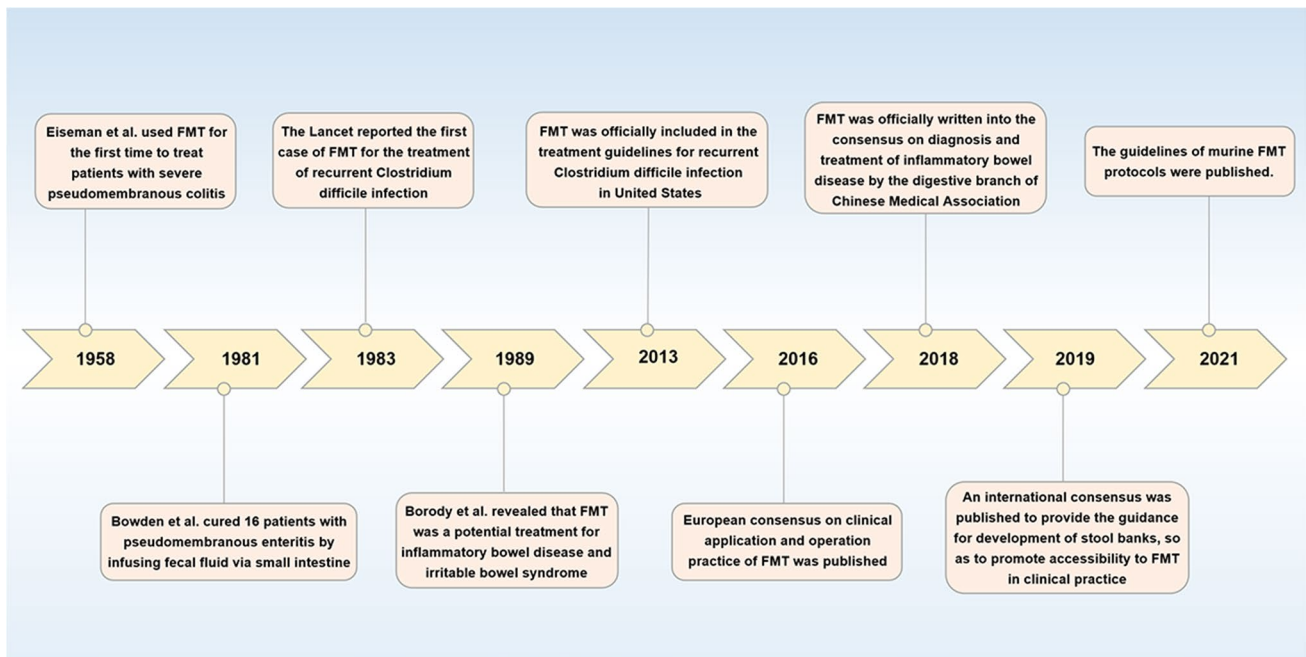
Eiseman et al. used FMT for the first time to treat patients with severe pseudomembranous colitis

The Lancet reported the first case of FMT for the treatment of recurrent Clostridium difficile infection

FMT was officially included in the treatment guidelines for recurrent Clostridium difficile infection in United States

FMT was officially written into the consensus on diagnosis and treatment of inflammatory bowel disease by the digestive branch of Chinese Medical Association

The guidelines of murine FMT protocols were published.

1958

1981

1983

1989

2013

2016

2018

2019

2021

Bowden et al. cured 16 patients with pseudomembranous enteritis by infusing fecal fluid via small intestine

Borody et al. revealed that FMT was a potential treatment for inflammatory bowel disease and irritable bowel syndrome

European consensus on clinical application and operation practice of FMT was published

An international consensus was published to provide the guidance for development of stool banks, so as to promote accessibility to FMT in clinical practice